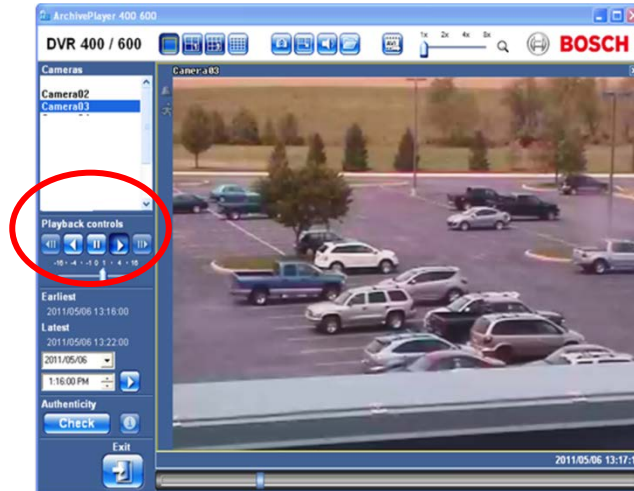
ArchivePlayer 400 600

DVR 400 / 600

1x 2x 4x 8x

BOSCH

Cameras

Camera02
Camera03

Camera03

Playback controls

-16 -4 -1 0 1 4 16

Earliest
2011/05/06 13:16:00

Latest
2011/05/06 13:22:00

2011/05/06

1:16:00 PM

Authenticity

Check

Exit

2011/05/06 13:17:1